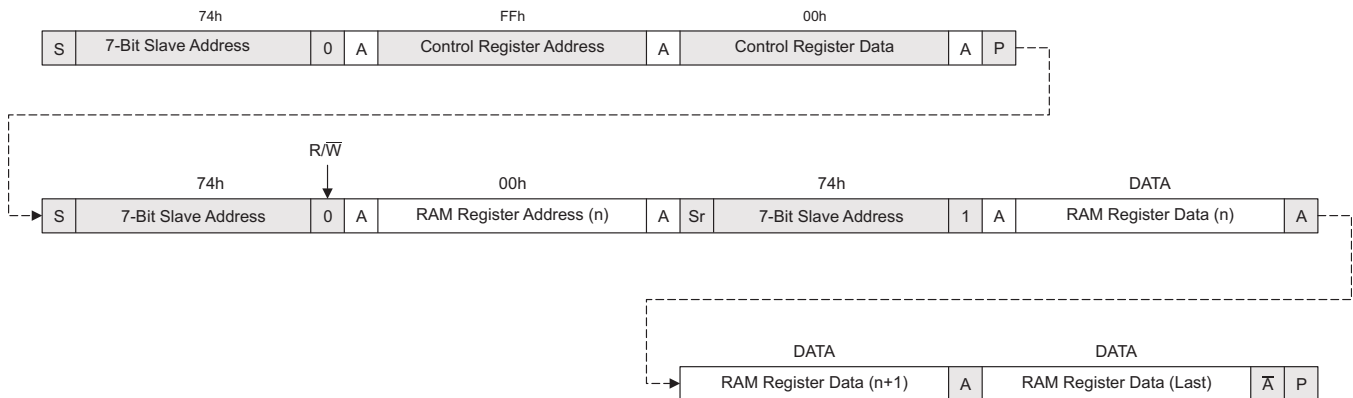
74h FFh 00h

| S | 7-Bit Slave Address | 0 | A | Control Register Address | A | Control Register Data | A | P |
|---|---|---|---|---|---|---|---|---|

$R/\overline{W}$

74h 00h 74h DATA

| S | 7-Bit Slave Address | 0 | A | RAM Register Address (n) | A | Sr | 7-Bit Slave Address | 1 | A | RAM Register Data (n) | A |
|---|---|---|---|---|---|---|---|---|---|---|---|

DATA DATA

| RAM Register Data (n+1) | A | RAM Register Data (Last) | $\overline{A}$ | P |
|---|---|---|---|---|